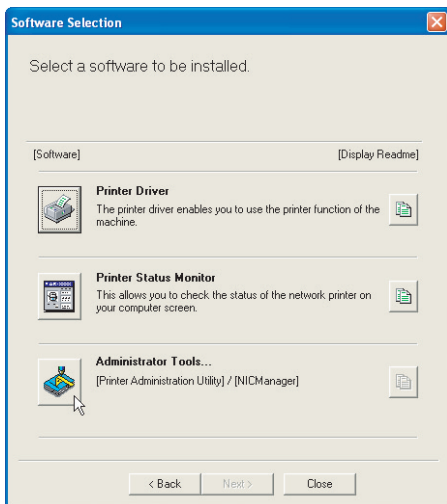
Software Selection

Select a software to be installed.

[Software]

[Display Readme]

Printer Driver
The printer driver enables you to use the printer function of the machine.

Printer Status Monitor
This allows you to check the status of the network printer on your computer screen.

Administrator Tools...
[Printer Administration Utility] / [NICManager]

< Back
Next >
Close